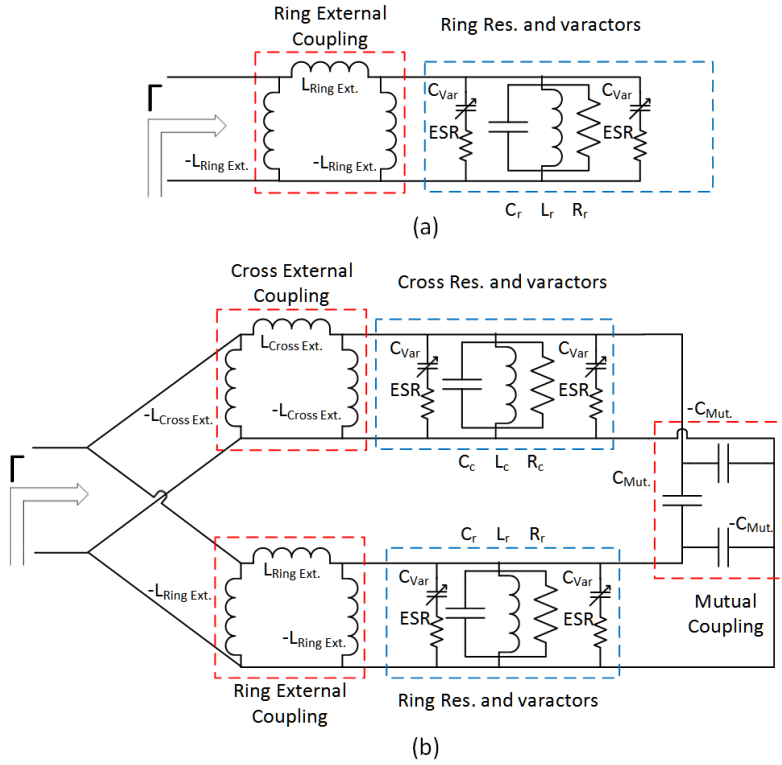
Ring External Coupling

Ring Res. and varactors

$\Gamma$

$L_{Ring\ Ext.}$

$C_{Var}$

$C_{Var}$

ESR

ESR

$-L_{Ring\ Ext.}$

$-L_{Ring\ Ext.}$

$C_r$ $L_r$ $R_r$

(a)

Cross External Coupling

Cross Res. and varactors

$L_{Cross\ Ext.}$

$C_{Var}$

$C_{Var}$

ESR

ESR

$-L_{Cross\ Ext.}$

$-L_{Cross\ Ext.}$

$-C_{Mut.}$

$C_c$ $L_c$ $R_c$

$C_{Mut.}$

$\Gamma$

$C_r$ $L_r$ $R_r$

$-C_{Mut.}$

$L_{Ring\ Ext.}$

$C_{Var}$

$C_{Var}$

$-L_{Ring\ Ext.}$

ESR

ESR

Mutual Coupling

$-L_{Ring\ Ext.}$

Ring External Coupling

Ring Res. and varactors

(b)